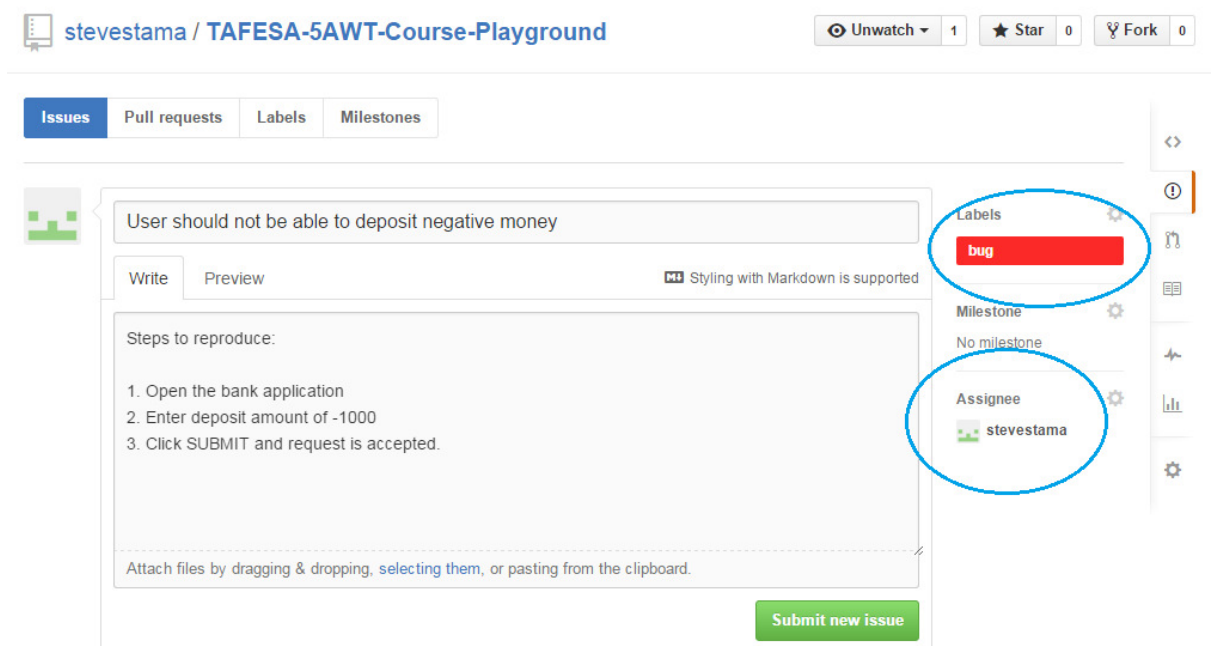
stevestama / TAFESA-5AWT-Course-Playground

Unwatch 1 Star 0 Fork 0

Issues Pull requests Labels Milestones

User should not be able to deposit negative money

Write Preview

Styling with Markdown is supported

Steps to reproduce:

1. Open the bank application
2. Enter deposit amount of -1000
3. Click SUBMIT and request is accepted.

Attach files by dragging & dropping, selecting them, or pasting from the clipboard.

Submit new issue

Labels

bug

Milestone

No milestone

Assignee

stevestama